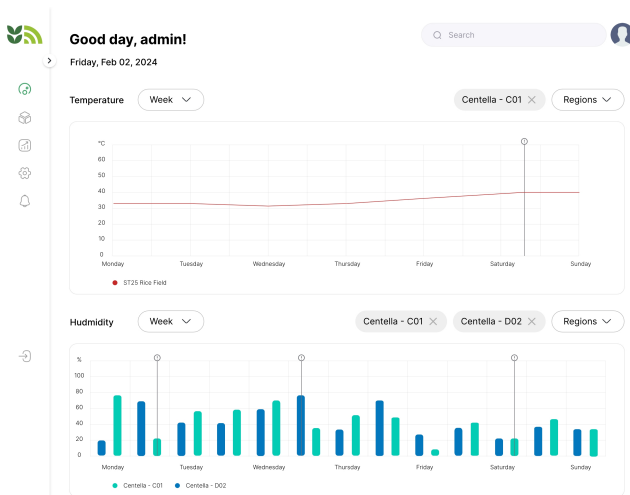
Good day, admin!

Friday, Feb 02, 2024

Search

Temperature

Week

Centella - C01

Regions

°C

70

60

50

40

30

20

10

0

Monday

Tuesday

Wednesday

Thursday

Friday

Saturday

Sunday

ST25 Rice Field

Hudmidity

Week

Centella - C01

Centella - D02

Regions

%

100

80

60

40

20

0

Monday

Tuesday

Wednesday

Thursday

Friday

Saturday

Sunday

Centella - C01

Centella - D02